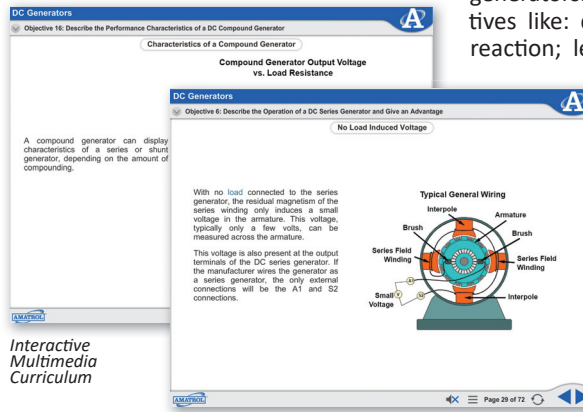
DC Generators

Objective 16: Describe the Performance Characteristics of a DC Compound Generator

Characteristics of a Compound Generator

Compound Generator Output Voltage vs. Load Resistance

A compound generator can display characteristics of a series or shunt generator, depending on the amount of compounding.

AMATROL

generators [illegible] tives like: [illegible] reaction; le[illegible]

DC Generators

Objective 6: Describe the Operation of a DC Series Generator and Give an Advantage

No Load Induced Voltage

With no load connected to the series generator, the residual magnetism of the series winding only induces a small voltage in the armature. This voltage, typically only a few volts, can be measured across the armature.

This voltage is also present at the output terminals of the DC series generator. If the manufacturer wires the generator as a series generator, the only external connections will be the A1 and S2 connections.

Typical General Wiring

Interpole

Armature

Brush

Brush

Series Field Winding

Series Field Winding

Small Voltage

Interpole

AMATROL

Page 29 of 72

Interactive Multimedia Curriculum